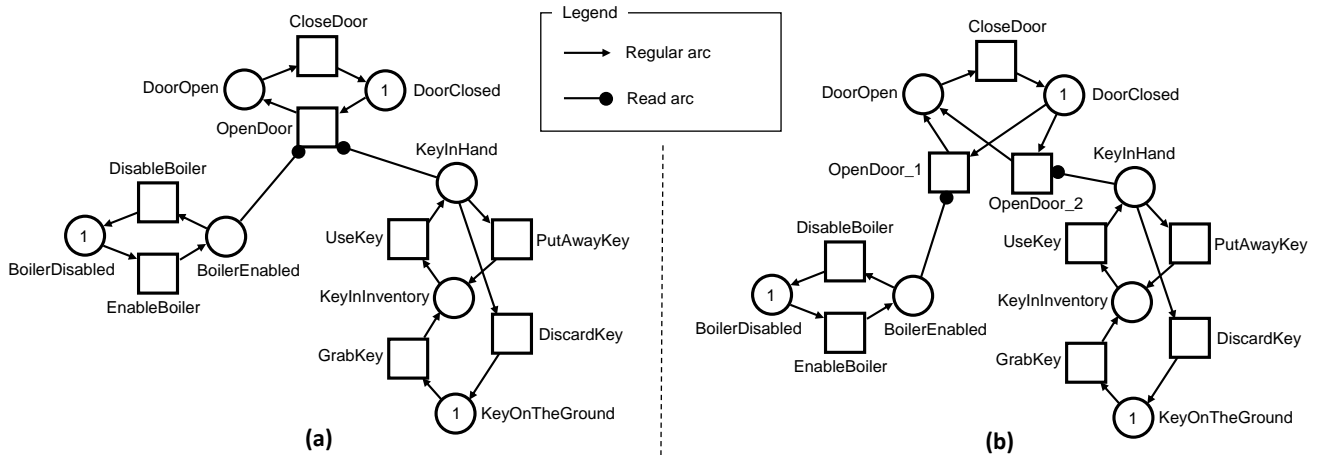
CloseDoor

DoorOpen

1 DoorClosed

OpenDoor

KeyInHand

DisableBoiler

1

BoilerDisabled

BoilerEnabled

EnableBoiler

UseKey

PutAwayKey

KeyInInventory

GrabKey

DiscardKey

1 KeyOnTheGround

(a)

Legend

Regular arc

Read arc

CloseDoor

DoorOpen

1 DoorClosed

OpenDoor_1

OpenDoor_2

KeyInHand

DisableBoiler

1

BoilerDisabled

BoilerEnabled

EnableBoiler

UseKey

PutAwayKey

KeyInInventory

GrabKey

DiscardKey

1 KeyOnTheGround

(b)